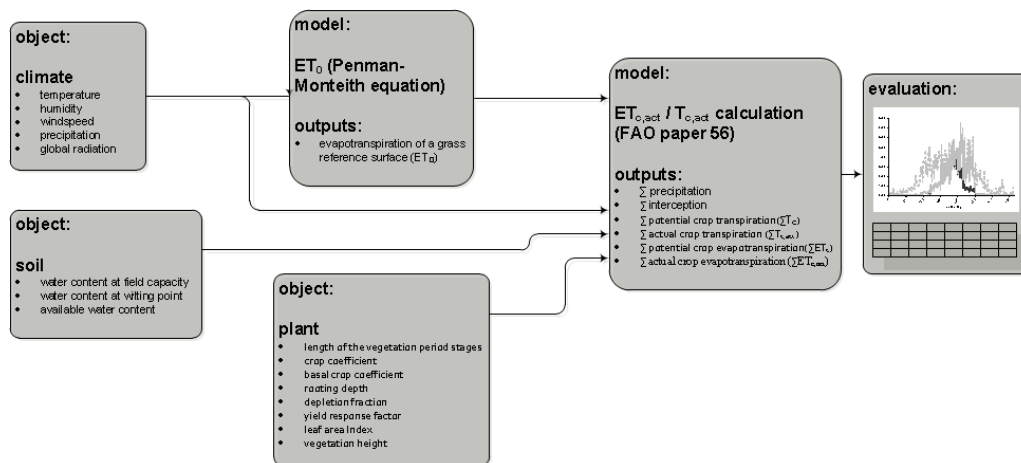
object:

climate
- temperature
- humidity
- windspeed
- precipitation
- global radiation

model:

$ET_0$ (Penman-Monteith equation)

outputs:
- evapotranspiration of a grass reference surface ($ET_0$)

model:

$ET_{c,act}$ / $T_{c,act}$ calculation (FAO paper 56)

outputs:
- $\sum$ precipitation
- $\sum$ interception
- $\sum$ potential crop transpiration ($\sum T_c$)
- $\sum$ actual crop transpiration ($\sum T_{c,act}$)
- $\sum$ potential crop evapotranspiration ($\sum ET_c$)
- $\sum$ actual crop evapotranspiration ($\sum ET_{c,act}$)

evaluation:

object:

soil
- water content at field capacity
- water content at wilting point
- available water content

object:

plant
- length of the vegetation period stages
- crop coefficient
- basal crop coefficient
- rooting depth
- depletion fraction
- yield response factor
- leaf area index
- vegetation height